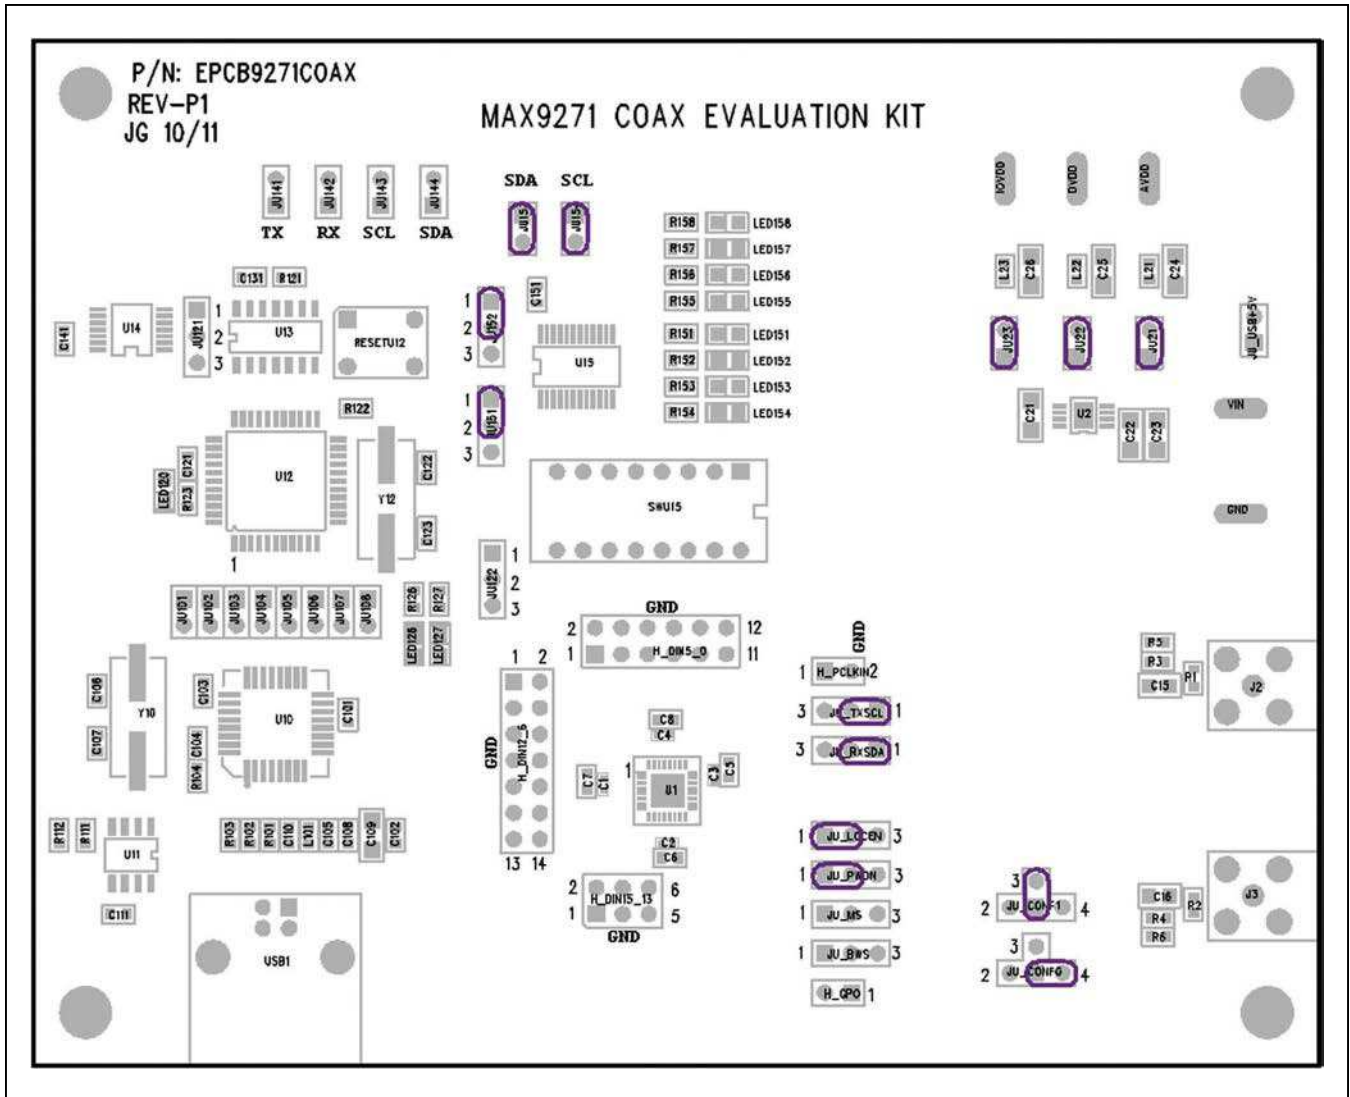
P/N: EPCB9271COAX
REV-P1
JG 10/11

MAX9271 COAX EVALUATION KIT

JU141 JU142 JU143 JU144
TX RX SCL SDA

SDA SCL
JU15 JU15

R158 LED158
R157 LED157
R156 LED156
R155 LED155
R151 LED151
R152 LED152
R153 LED153
R154 LED154

IOVDD DVDD AVDD

L23 C26 L22 C25 L21 C24

JU_USB+5V

JU23 JU22 JU21

C21 U2 C22 C23

VIN

GND

C131 R121

C141 U14 1 2 3 JU121 U13 RESETU12

1 2 3 JU152 C151 U15

1 2 3 JU151

R122

LED120 R123 C121 U12 1 Y12 C122 C123

SWU15

JU122 1 2 3

JU101 JU102 JU103 JU104 JU105 JU106 JU107 JU108 R126 R127 LED126 LED127

GND
2 12
1 H_DIN5_0 11

GND
1 H_PCLKIN2
3 JU_TXSCL 1
3 JU_RXSDA 1

R5 R3 C15 R1 J2

C106 C107 Y10 C103 C104 R104 U10 C101

1 2
GND H_DIN12_6
13 14

C8 C4
C7 C1 1 U1 C3 C5
C2 C6

1 JU_LCCEN 3
1 JU_PADN 3
1 JU_MS 3
1 JU_BWS 3
H_GPO 1

R112 R111 U11 C111

R103 R102 R101 C110 L101 C105 C108 C109 C102

2 H_DIN15_13 6
1 5
GND

3
2 JU_CONF1 4
3
2 JU_CONF0 4

C16 R4 R6 R2 J3

USB1